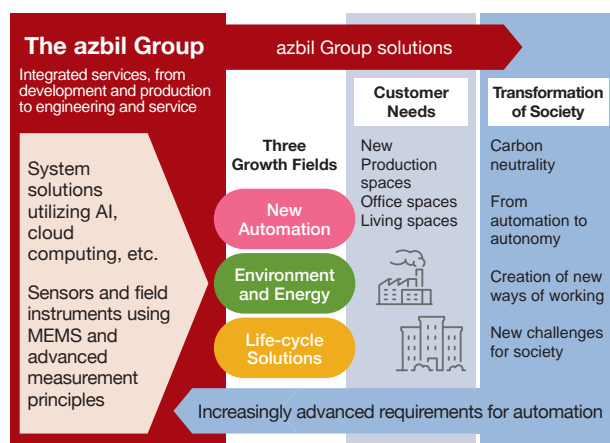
The azbil Group

azbil Group solutions

Integrated services, from development and production to engineering and service

System solutions utilizing AI, cloud computing, etc.

Sensors and field instruments using MEMS and advanced measurement principles

Three Growth Fields

New Automation

Environment and Energy

Life-cycle Solutions

Customer Needs

New
Production spaces
Office spaces
Living spaces

Transformation of Society

Carbon neutrality

From automation to autonomy

Creation of new ways of working

New challenges for society

Increasingly advanced requirements for automation